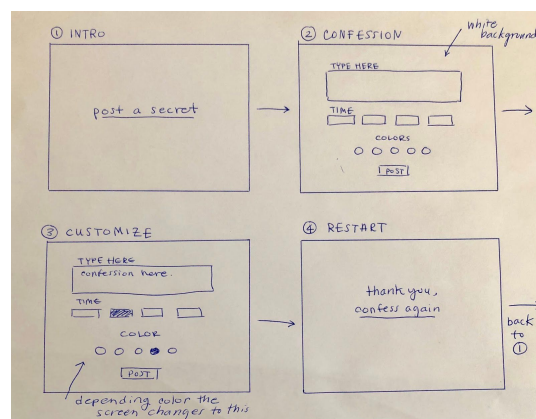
① INTRO

post a secret

② CONFESSION

white background

TYPE HERE

TIME

COLORS

POST

③ CUSTOMIZE

TYPE HERE

confession here.

TIME

COLOR

POST

depending color the screen changes to this

④ RESTART

thank you,
confess again

back to ①